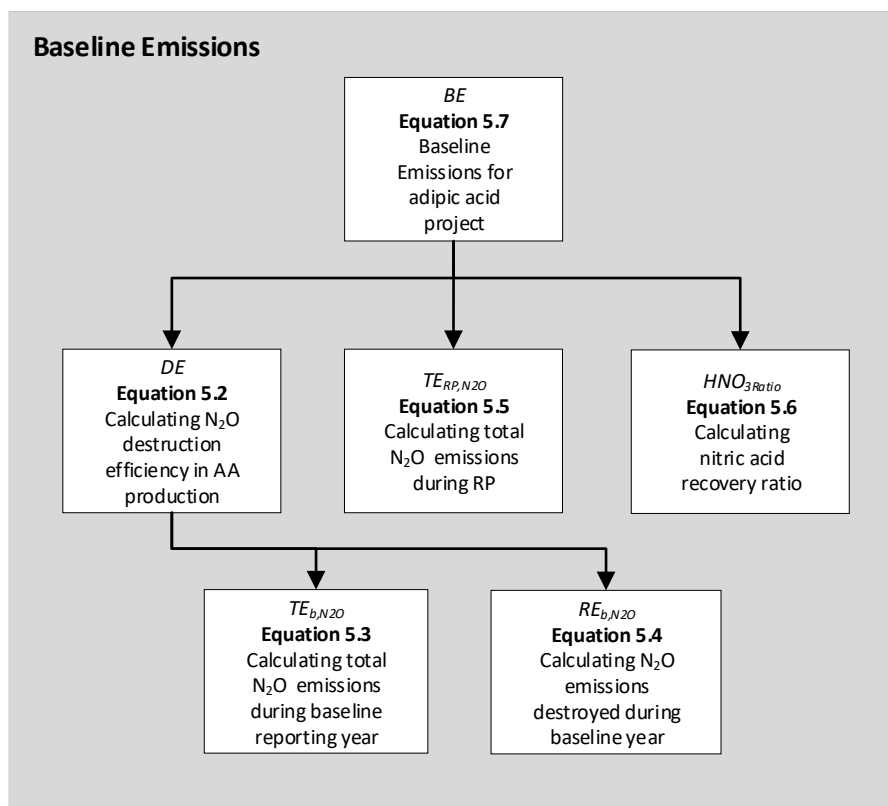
Baseline Emissions

$BE$
Equation 5.7
Baseline Emissions for adipic acid project

$DE$
Equation 5.2
Calculating $N_2O$ destruction efficiency in AA production

$TE_{RP,N2O}$
Equation 5.5
Calculating total $N_2O$ emissions during RP

$HNO_{3Ratio}$
Equation 5.6
Calculating nitric acid recovery ratio

$TE_{b,N2O}$
Equation 5.3
Calculating total $N_2O$ emissions during baseline reporting year

$RE_{b,N2O}$
Equation 5.4
Calculating $N_2O$ emissions destroyed during baseline year